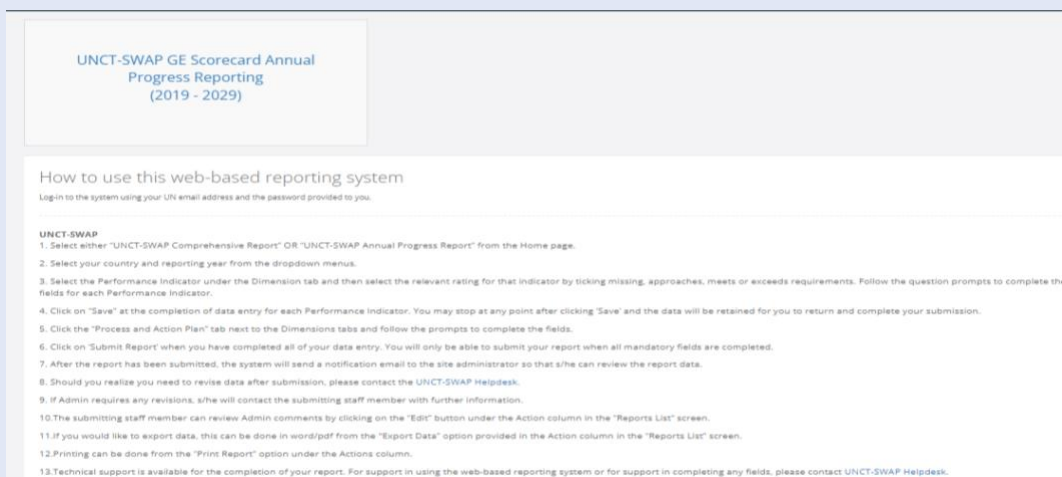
UNCT-SWAP GE Scorecard Annual Progress Reporting (2019 - 2029)

How to use this web-based reporting system

Log-in to the system using your UN email address and the password provided to you.

UNCT-SWAP
1. Select either "UNCT-SWAP Comprehensive Report" OR "UNCT-SWAP Annual Progress Report" from the Home page.

2. Select your country and reporting year from the dropdown menus.

3. Select the Performance Indicator under the Dimension tab and then select the relevant rating for that indicator by ticking missing, approaches, meets or exceeds requirements. Follow the question prompts to complete the fields for each Performance Indicator.

4. Click on "Save" at the completion of data entry for each Performance Indicator. You may stop at any point after clicking 'Save' and the data will be retained for you to return and complete your submission.

5. Click the "Process and Action Plan" tab next to the Dimensions tabs and follow the prompts to complete the fields.

6. Click on 'Submit Report' when you have completed all of your data entry. You will only be able to submit your report when all mandatory fields are completed.

7. After the report has been submitted, the system will send a notification email to the site administrator so that s/he can review the report data.

8. Should you realize you need to revise data after submission, please contact the UNCT-SWAP Helpdesk.

9. If Admin requires any revisions, s/he will contact the submitting staff member with further information.

10.The submitting staff member can review Admin comments by clicking on the "Edit" button under the Action column in the "Reports List" screen.

11.If you would like to export data, this can be done in word/pdf from the "Export Data" option provided in the Action column in the "Reports List" screen.

12.Printing can be done from the "Print Report" option under the Actions column.

13.Technical support is available for the completion of your report. For support in using the web-based reporting system or for support in completing any fields, please contact UNCT-SWAP Helpdesk.